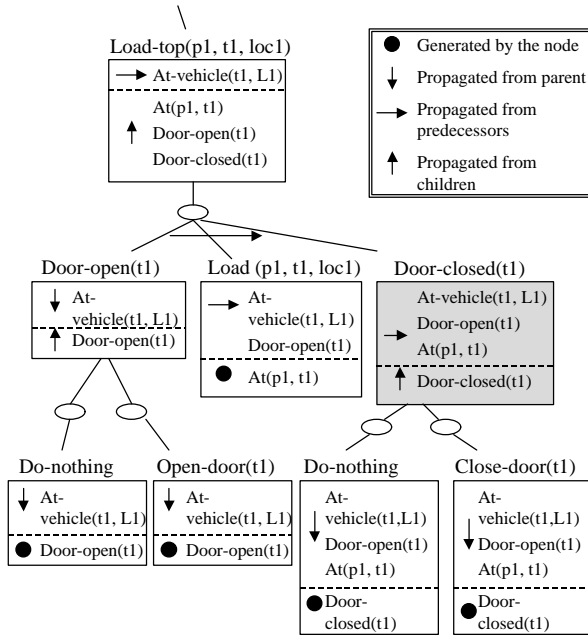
Load-top(p1, t1, loc1)

At-vehicle(t1, L1)

At(p1, t1)
Door-open(t1)
Door-closed(t1)

Generated by the node
Propagated from parent
Propagated from predecessors
Propagated from children

Door-open(t1)

At-vehicle(t1, L1)

Door-open(t1)

Load (p1, t1, loc1)

At-vehicle(t1, L1)
Door-open(t1)

At(p1, t1)

Door-closed(t1)

At-vehicle(t1, L1)
Door-open(t1)
At(p1, t1)

Door-closed(t1)

Do-nothing

At-vehicle(t1, L1)

Door-open(t1)

Open-door(t1)

At-vehicle(t1, L1)

Door-open(t1)

Do-nothing

At-vehicle(t1,L1)
Door-open(t1)
At(p1, t1)

Door-closed(t1)

Close-door(t1)

At-vehicle(t1,L1)
Door-open(t1)
At(p1, t1)

Door-closed(t1)